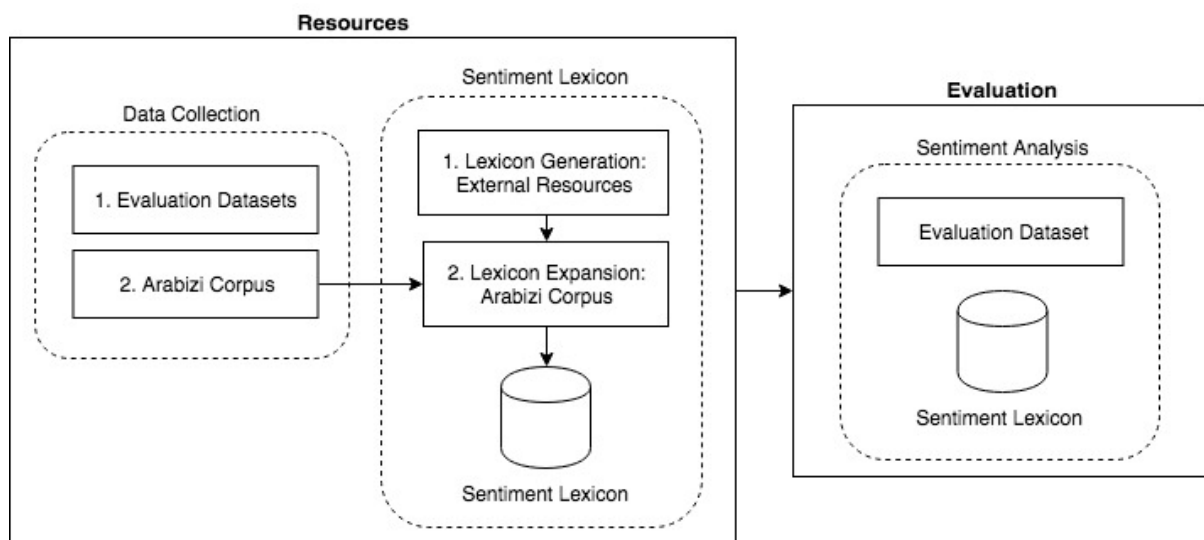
Resources

Data Collection

1. Evaluation Datasets

2. Arabizi Corpus

Sentiment Lexicon

1. Lexicon Generation: External Resources

2. Lexicon Expansion: Arabizi Corpus

Sentiment Lexicon

Evaluation

Sentiment Analysis

Evaluation Dataset

Sentiment Lexicon